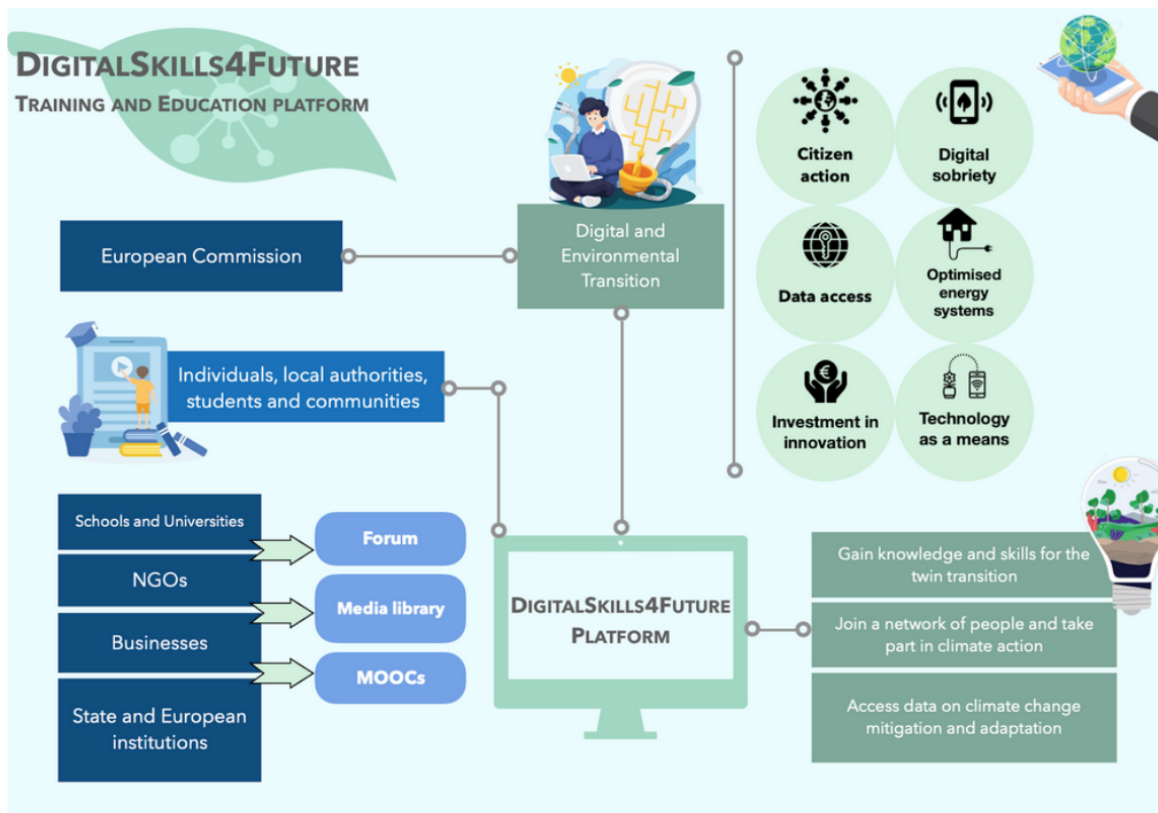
DIGITALSKILLS4FUTURE
TRAINING AND EDUCATION PLATFORM

European Commission

Digital and Environmental Transition

Citizen action

Digital sobriety

Data access

Optimised energy systems

Investment in innovation

Technology as a means

Individuals, local authorities, students and communities

Schools and Universities

NGOs

Businesses

State and European institutions

Forum

Media library

MOOCs

DIGITALSKILLS4FUTURE PLATFORM

Gain knowledge and skills for the twin transition

Join a network of people and take part in climate action

Access data on climate change mitigation and adaptation